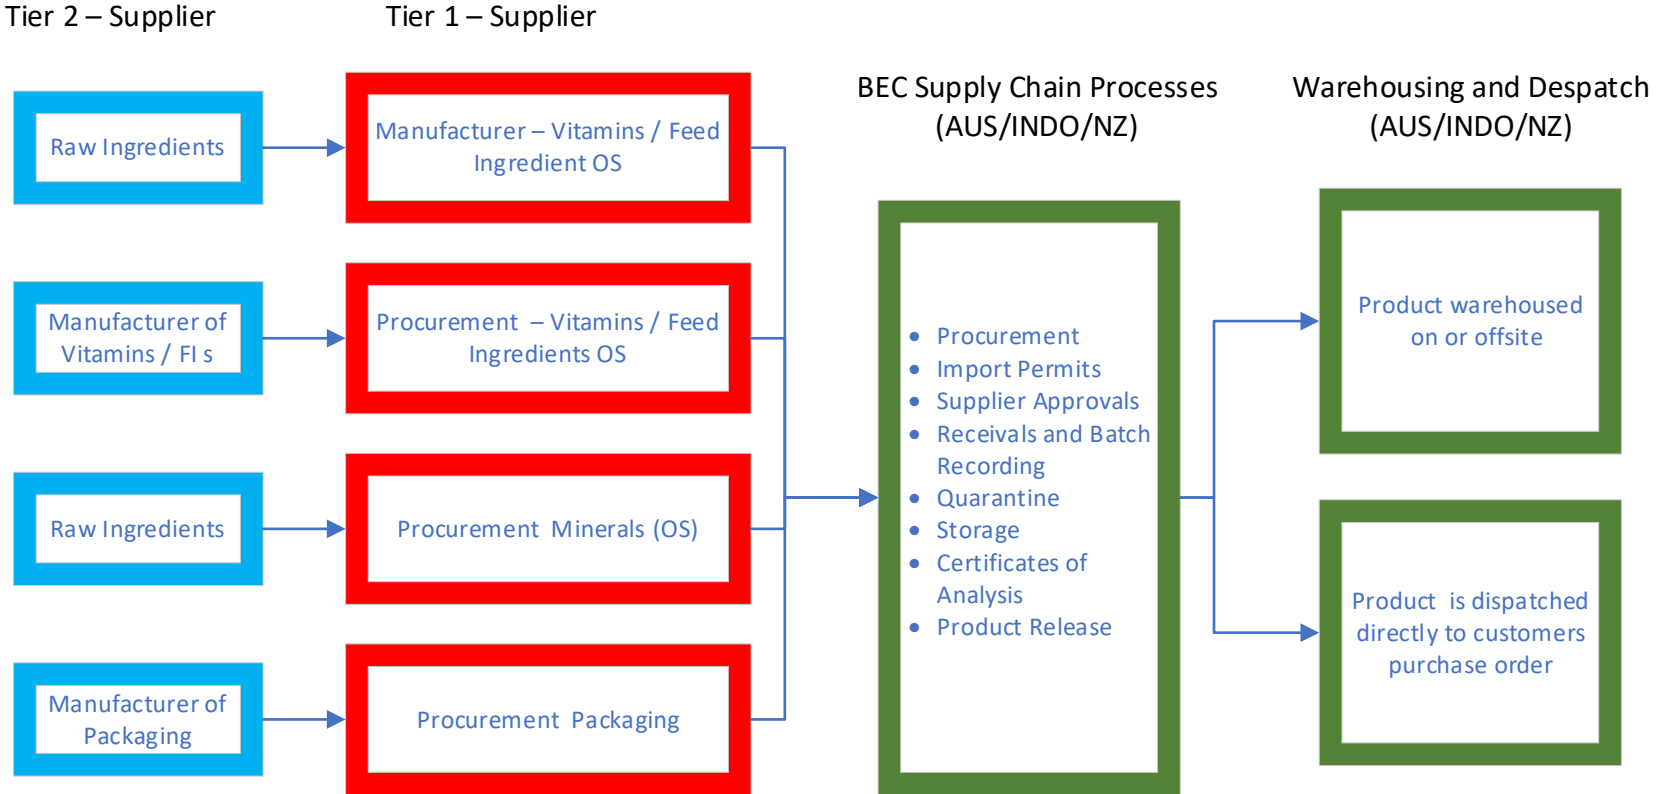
Tier 2 – Supplier

Tier 1 – Supplier

BEC Supply Chain Processes (AUS/INDO/NZ)

Warehousing and Despatch (AUS/INDO/NZ)

Raw Ingredients

Manufacturer – Vitamins / Feed Ingredient OS

Manufacturer of Vitamins / FI s

Procurement – Vitamins / Feed Ingredients OS

Raw Ingredients

Procurement Minerals (OS)

Manufacturer of Packaging

Procurement Packaging

- Procurement
- Import Permits
- Supplier Approvals
- Receivals and Batch Recording
- Quarantine
- Storage
- Certificates of Analysis
- Product Release

Product warehoused on or offsite

Product is dispatched directly to customers purchase order